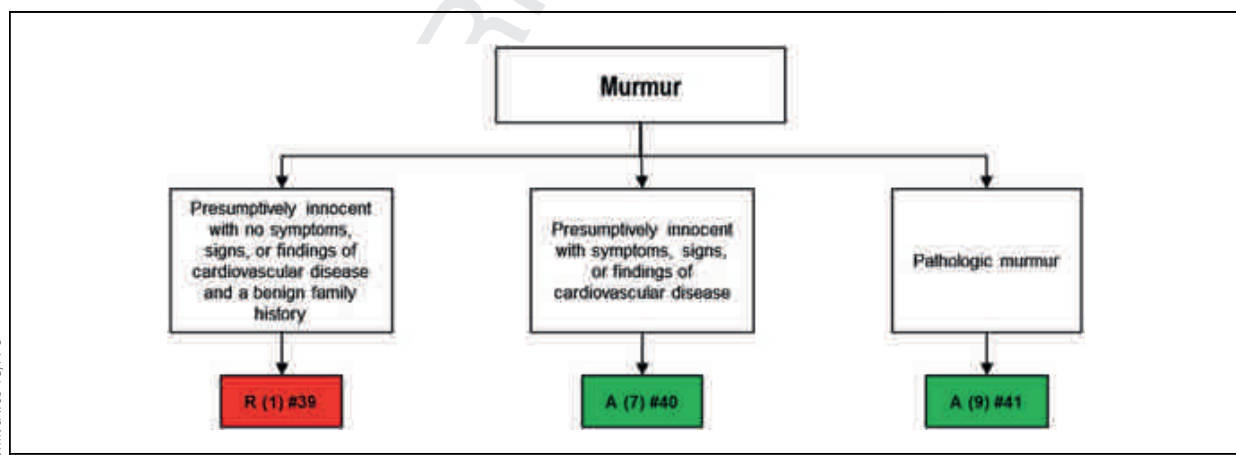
Murmur

Presumptively innocent with no symptoms, signs, or findings of cardiovascular disease and a benign family history

R (1) #39

Presumptively innocent with symptoms, signs, or findings of cardiovascular disease

A (7) #40

Pathologic murmur

A (9) #41